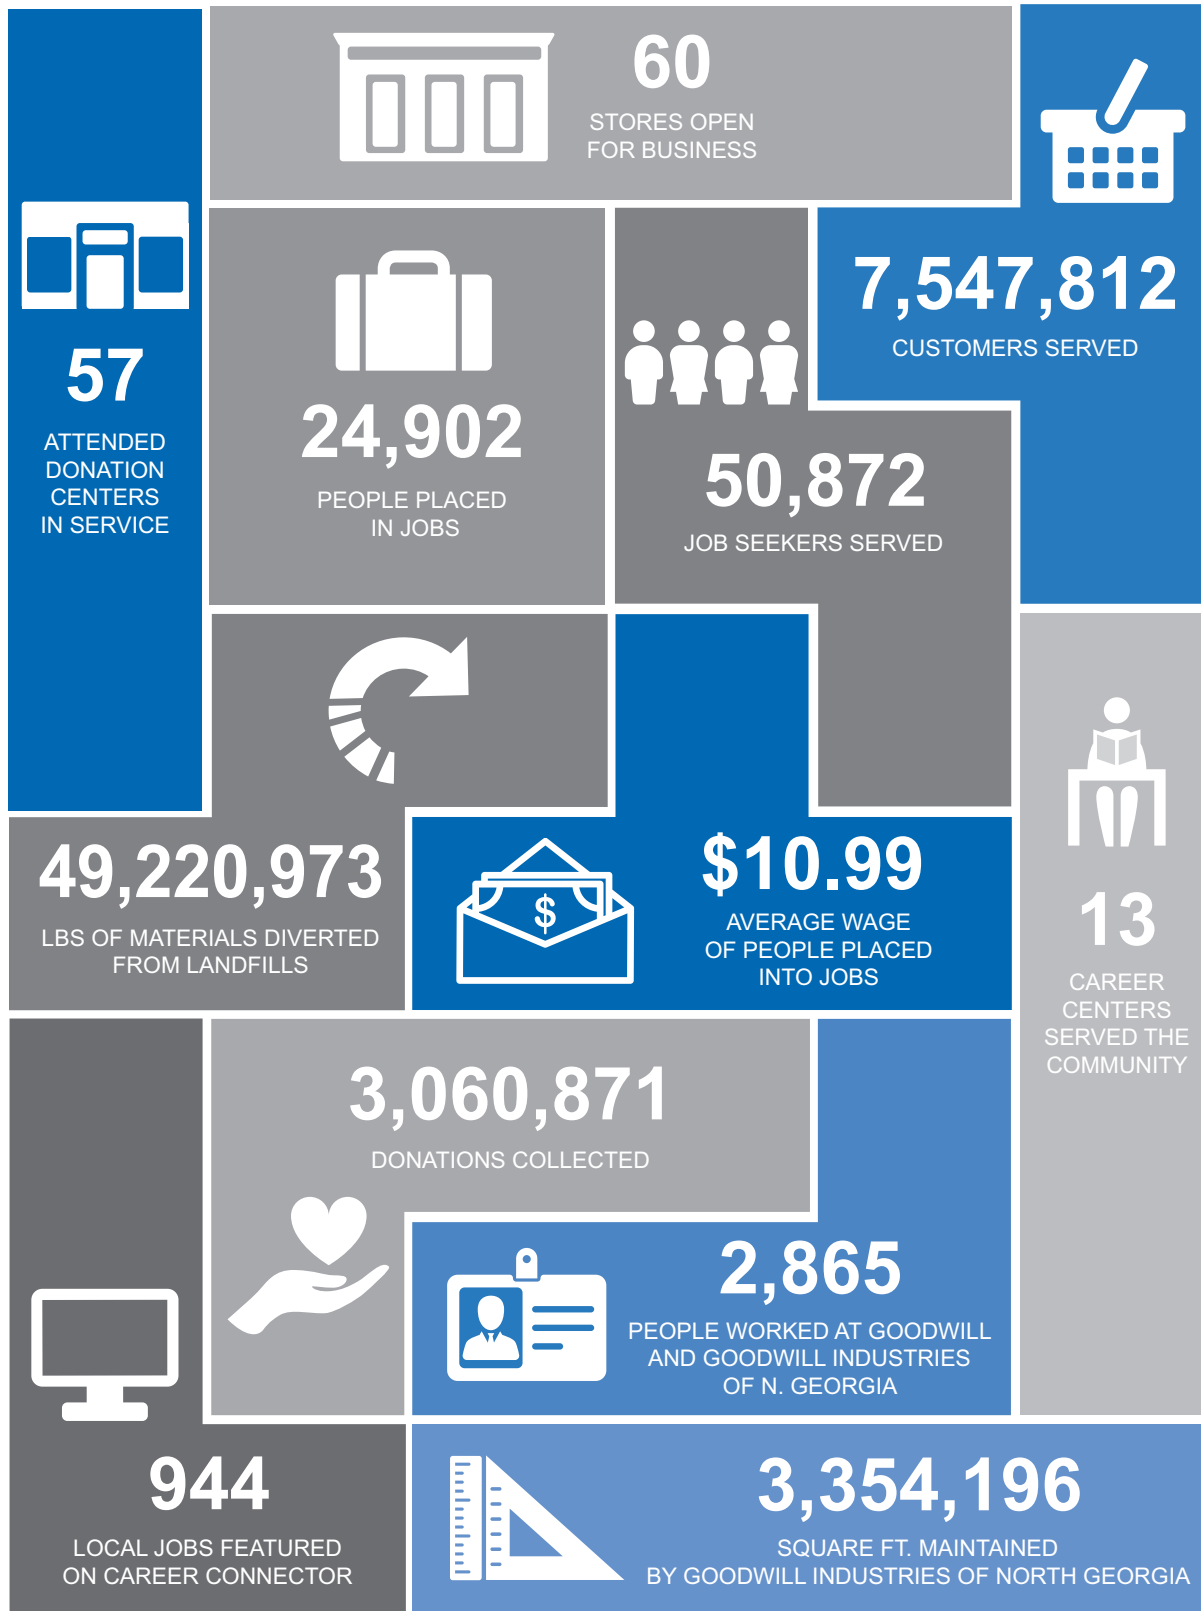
60
STORES OPEN FOR BUSINESS

57
ATTENDED DONATION CENTERS IN SERVICE

24,902
PEOPLE PLACED IN JOBS

7,547,812
CUSTOMERS SERVED

50,872
JOB SEEKERS SERVED

49,220,973
LBS OF MATERIALS DIVERTED FROM LANDFILLS

$
$10.99
AVERAGE WAGE OF PEOPLE PLACED INTO JOBS

13
CAREER CENTERS SERVED THE COMMUNITY

3,060,871
DONATIONS COLLECTED

2,865
PEOPLE WORKED AT GOODWILL AND GOODWILL INDUSTRIES OF N. GEORGIA

944
LOCAL JOBS FEATURED ON CAREER CONNECTOR

3,354,196
SQUARE FT. MAINTAINED BY GOODWILL INDUSTRIES OF NORTH GEORGIA